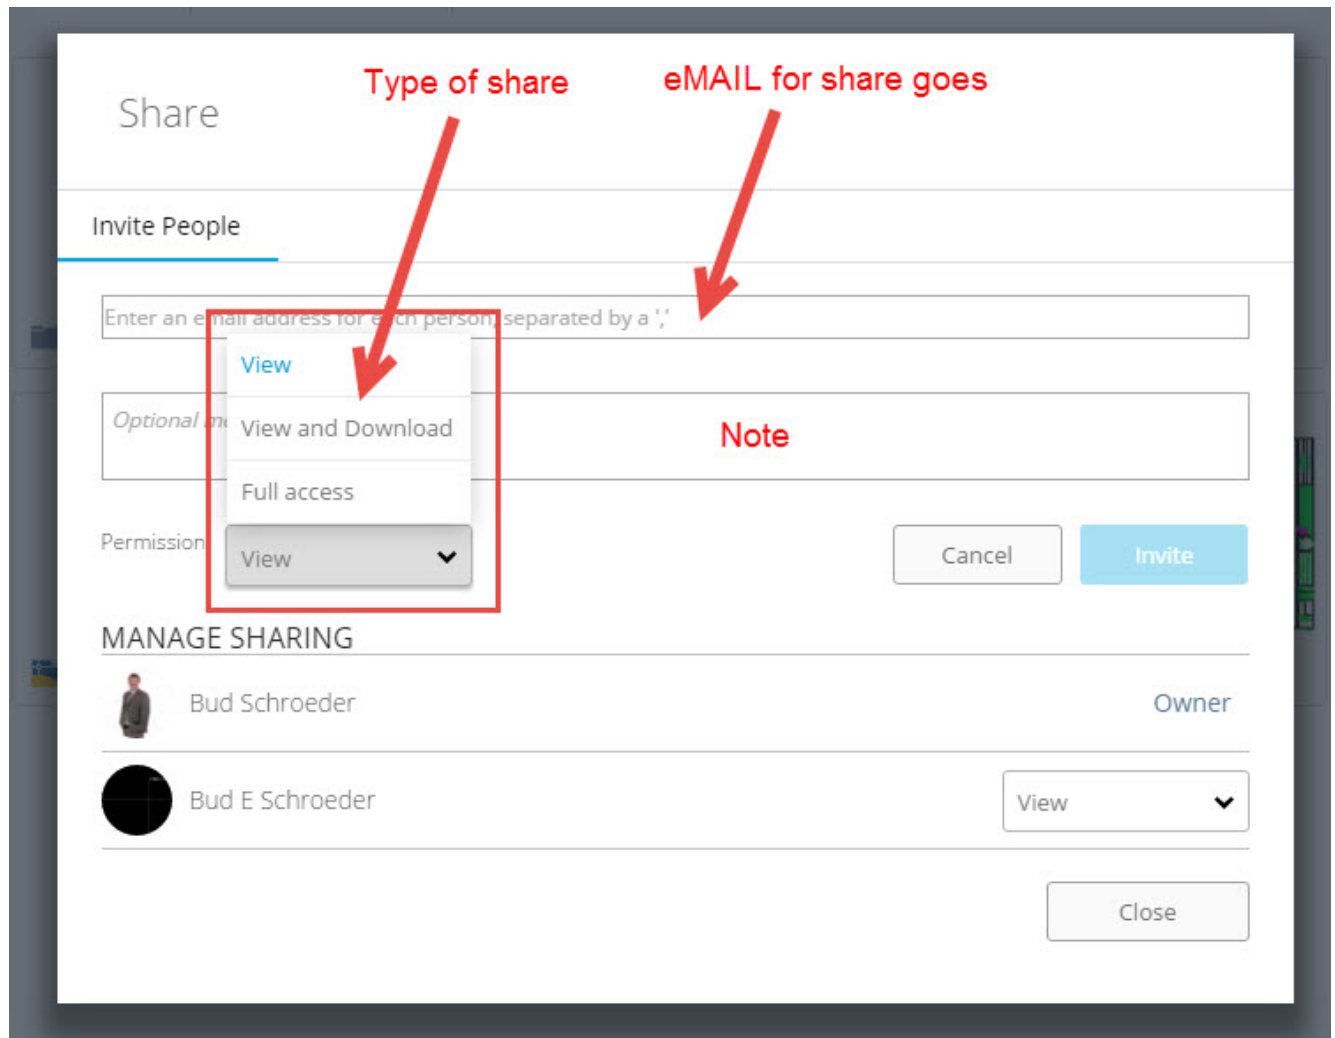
Share

Type of share

eMAIL for share goes

Invite People

Enter an e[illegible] separated by a ','

View

View and Download

Full access

Optional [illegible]

Note

Permission

View

Cancel

Invite

MANAGE SHARING

Bud Schroeder

Owner

Bud E Schroeder

View

Close